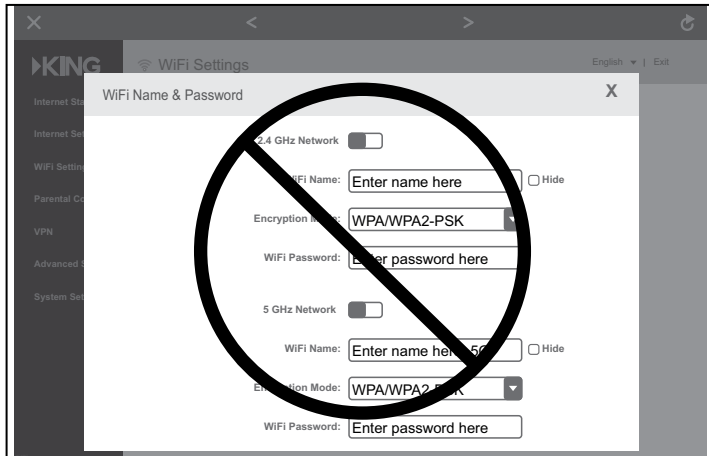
KING

WiFi Settings

English | Exit

Internet Sta

Internet Se

WiFi Setting

Parental Co

VPN

Advanced S

System Set

WiFi Name & Password

X

2.4 GHz Network

iFi Name: Enter name here

Hide

Encryption M : WPA/WPA2-PSK

WiFi Password: Enter password here

5 GHz Network

WiFi Name: Enter name her 5G

Hide

En tion Mode: WPA/WPA2-PSK

WiFi Password: Enter password here